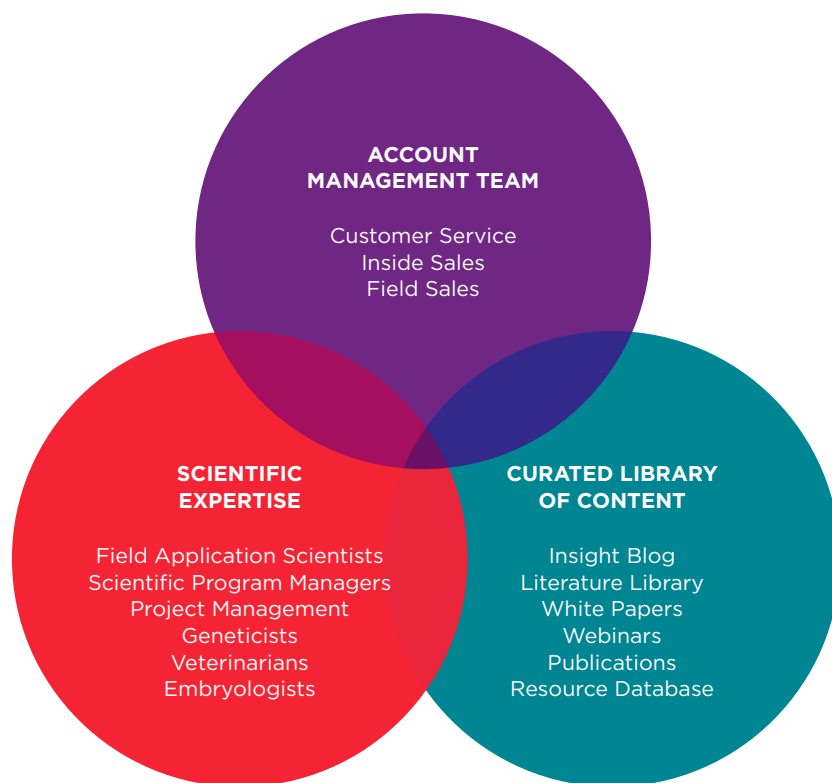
ACCOUNT MANAGEMENT TEAM

Customer Service
Inside Sales
Field Sales

SCIENTIFIC EXPERTISE

Field Application Scientists
Scientific Program Managers
Project Management
Geneticists
Veterinarians
Embryologists

CURATED LIBRARY OF CONTENT

Insight Blog
Literature Library
White Papers
Webinars
Publications
Resource Database